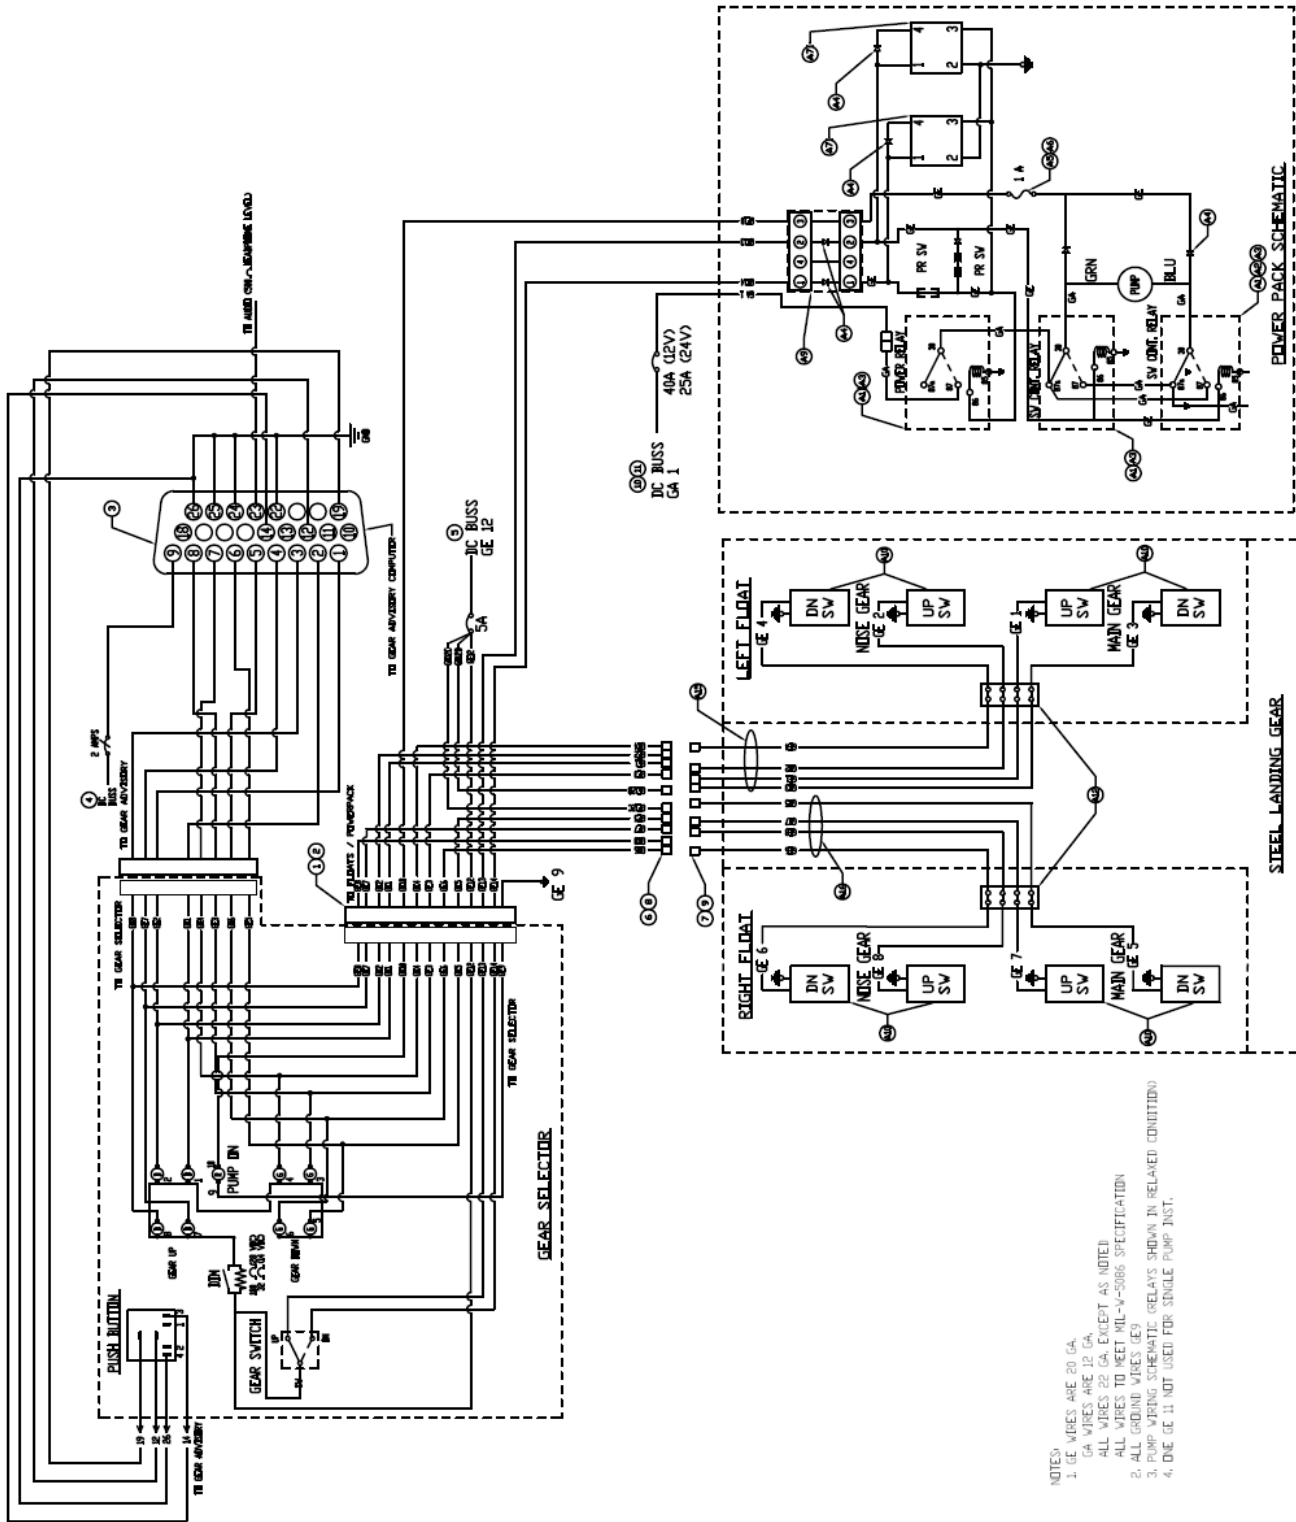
POWER PACK SCHEMATIC

PR SV
PR SV
POWER RELAY
SV CONT. RELAY
SV CONT. RELAY
GRN
BLU
PUMP
1 A
40A (12V)
25A (24V)
DC BUSS
GA 1
DC BUSS
GE 12
5A
TO AUDIO SYS. HEADPHONE LEVEL
GND
TO GEAR ADVISORY COMPUTER
2 AMPS
DC BUSS
TO GEAR ADVISORY
TO GEAR SELECTOR
TO FLOATS / POWERPACK
GE 9
TO GEAR SELECTOR
GEAR SELECTOR
PUMP ON
GEAR UP
GEAR DOWN
GEAR SWITCH
PUSH BUTTON
TO GEAR ADVISORY

LEFT FLOAT
DN SV
UP SV
NOSE GEAR
GE 4
GE 2
UP SV
DN SV
MAIN GEAR
GE 1
GE 3

RIGHT FLOAT
GE 6
DN SV
UP SV
NOSE GEAR
GE 8
GE 7
UP SV
MAIN GEAR
GE 5
DN SV

STEEL LANDING GEAR

NOTES:
1. GE WIRES ARE 20 GA.
GA WIRES ARE 12 GA.
ALL WIRES 22 GA EXCEPT AS NOTED
ALL WIRES TO MEET MIL-W-5086 SPECIFICATION
2. ALL GROUND WIRES GE9
3. PUMP WIRING SCHEMATIC (RELAYS SHOWN IN RELAXED CONDITION)
4. ONE GE 11 NOT USED FOR SINGLE PUMP INST.